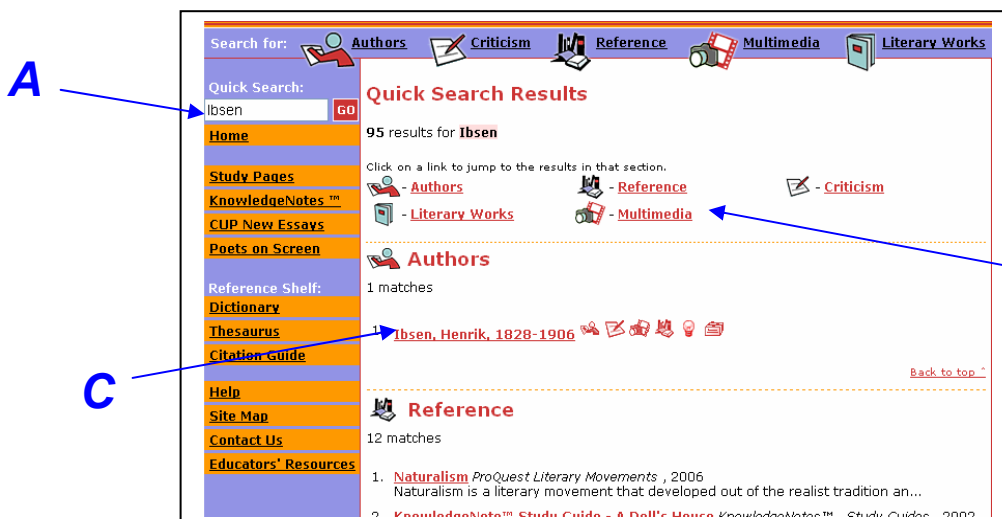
A

Search for: Authors Criticism Reference Multimedia Literary Works

Quick Search:
Ibsen GO
Home

Study Pages
KnowledgeNotes ™
CUP New Essays
Poets on Screen

Reference Shelf:
Dictionary
Thesaurus
Citation Guide

Help
Site Map
Contact Us
Educators' Resources

Quick Search Results

95 results for Ibsen

Click on a link to jump to the results in that section.

- Authors - Reference - Criticism
- Literary Works - Multimedia

Authors

1 matches

1. Ibsen, Henrik, 1828-1906

Back to top ^

C

Reference

12 matches

1. Naturalism *ProQuest Literary Movements* , 2006
Naturalism is a literary movement that developed out of the realist tradition an...

2. KnowledgeNote™ Study Guide - A Doll's House *KnowledgeNotes™ - Study Guides* , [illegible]